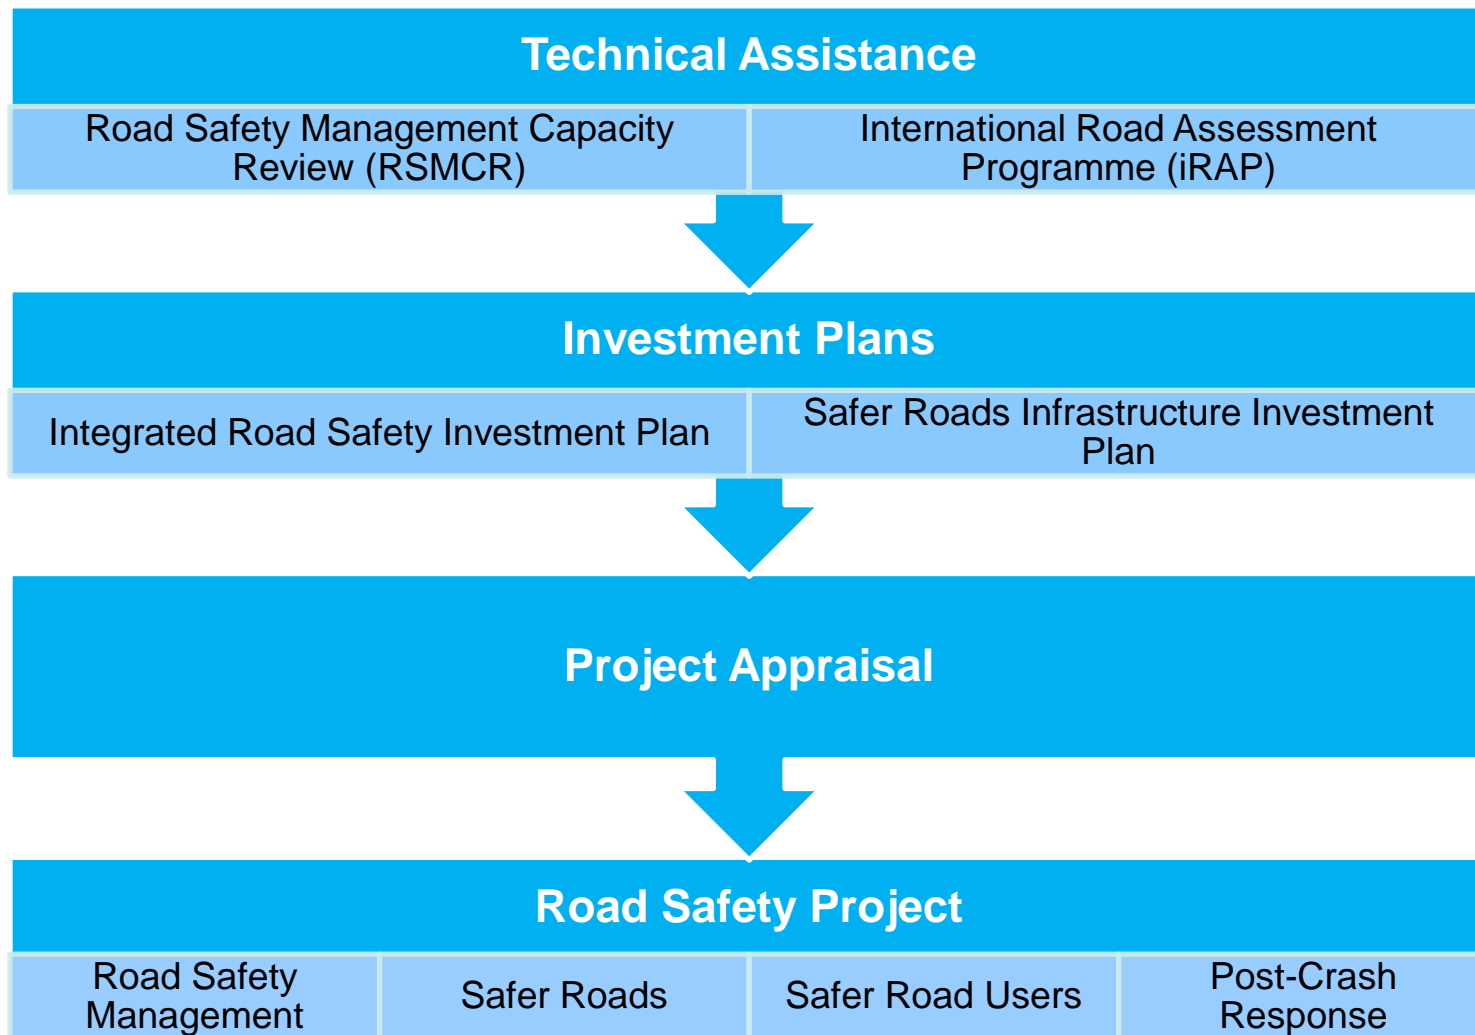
Technical Assistance

Road Safety Management Capacity Review (RSMCR)

International Road Assessment Programme (iRAP)

Investment Plans

Integrated Road Safety Investment Plan

Safer Roads Infrastructure Investment Plan

Project Appraisal

Road Safety Project

Road Safety Management

Safer Roads

Safer Road Users

Post-Crash Response